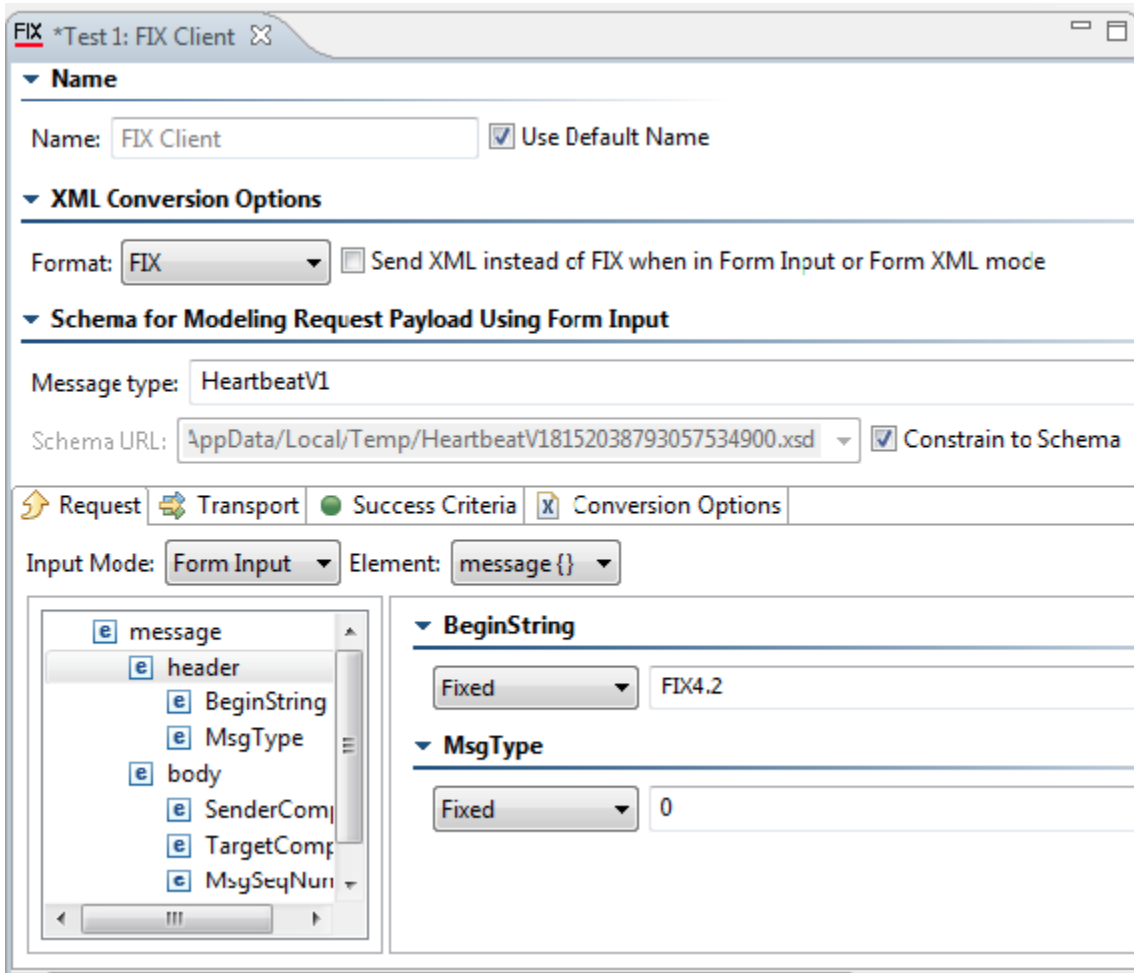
FIX *Test 1: FIX Client

Name

Name: FIX Client
Use Default Name

XML Conversion Options

Format: FIX
Send XML instead of FIX when in Form Input or Form XML mode

Schema for Modeling Request Payload Using Form Input

Message type: HeartbeatV1

Schema URL: AppData/Local/Temp/HeartbeatV18152038793057534900.xsd
Constrain to Schema

Request | Transport | Success Criteria | Conversion Options

Input Mode: Form Input
Element: message {}

e message
e header
e BeginString
e MsgType
e body
e SenderComp
e TargetComp
e MsgSeqNum

BeginString

Fixed
FIX4.2

MsgType

Fixed
0